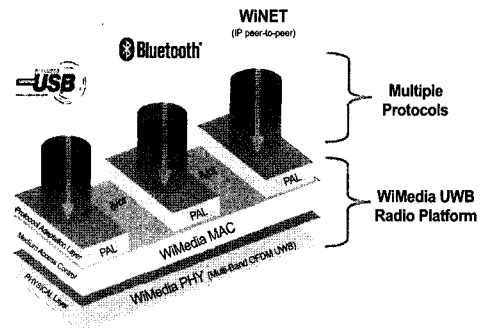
WiNET
(IP peer-to-peer)

Bluetooth

USB

Multiple Protocols

PAL

PAL

PAL

PAL

PAL

Protocol Adaptation Layer

WiMedia MAC

Medium Access Control

WiMedia PHY (Multi-Band OFDM UWB)

PHYSICAL Layer

WiMedia UWB Radio Platform